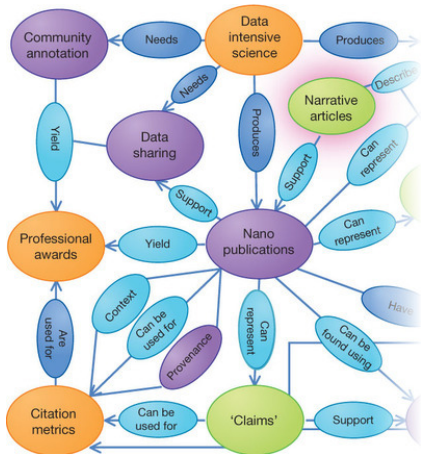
Community annotation

Needs

Data intensive science

Produces

Needs

Yield

Data sharing

Produces

Narrative articles

Describe

Support

Can represent

Support

Professional awards

Yield

Nano publications

Can represent

Context

Can be used for

Provenance

Can represent

Can be found using

Have

Are used for

Citation metrics

Can be used for

'Claims'

Support